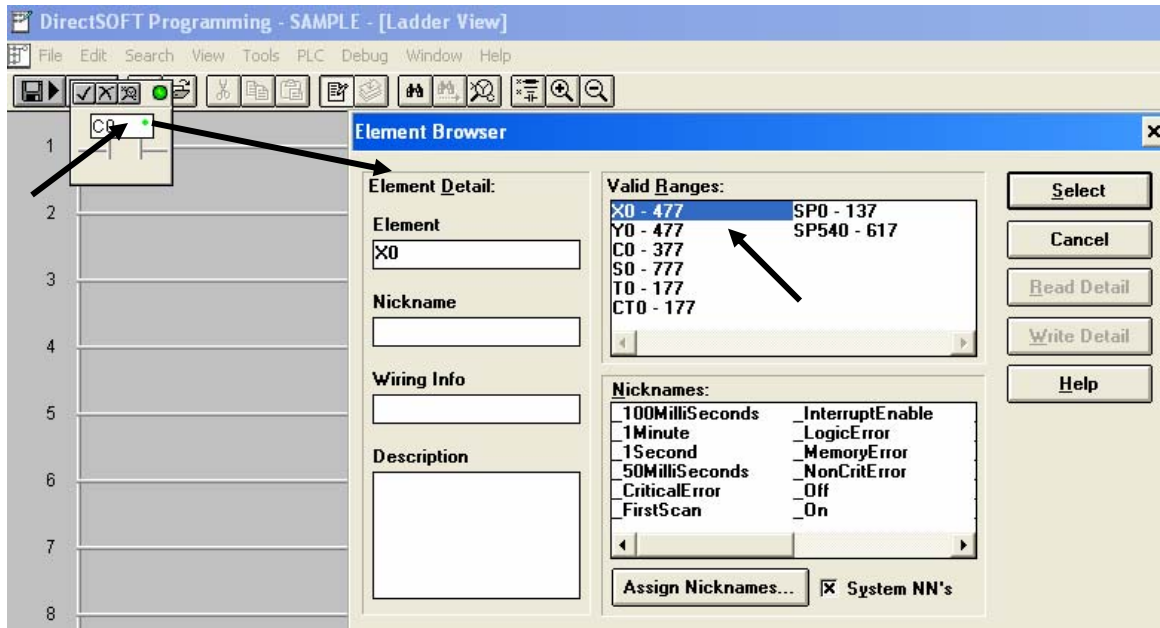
DirectSOFT Programming - SAMPLE - [Ladder View]

File Edit Search View Tools PLC Debug Window Help

1
2
3
4
5
6
7
8

C0

Element Browser

Element Detail:

Element

X0

Nickname

Wiring Info

Description

Valid Ranges:

X0 - 477
Y0 - 477
C0 - 377
S0 - 777
T0 - 177
CT0 - 177
SP0 - 137
SP540 - 617

Nicknames:

_100MilliSeconds
_1Minute
_1Second
_50MilliSeconds
_CriticalError
_FirstScan
_InterruptEnable
_LogicError
_MemoryError
_NonCritError
_Off
_On

Assign Nicknames...

System NN's

Select

Cancel

Read Detail

Write Detail

Help